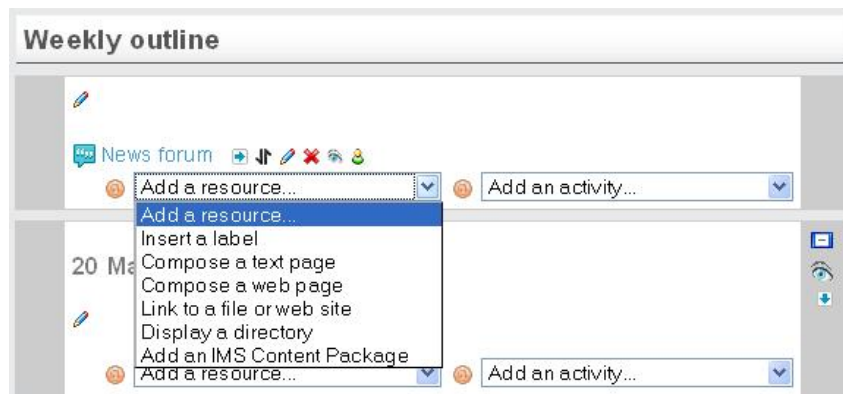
Weekly outline

News forum

Add a resource...

Add an activity...

Add a resource...
Insert a label
Compose a text page
Compose a web page
Link to a file or web site
Display a directory
Add an IMS Content Package

20 Ma

Add a resource...

Add an activity...